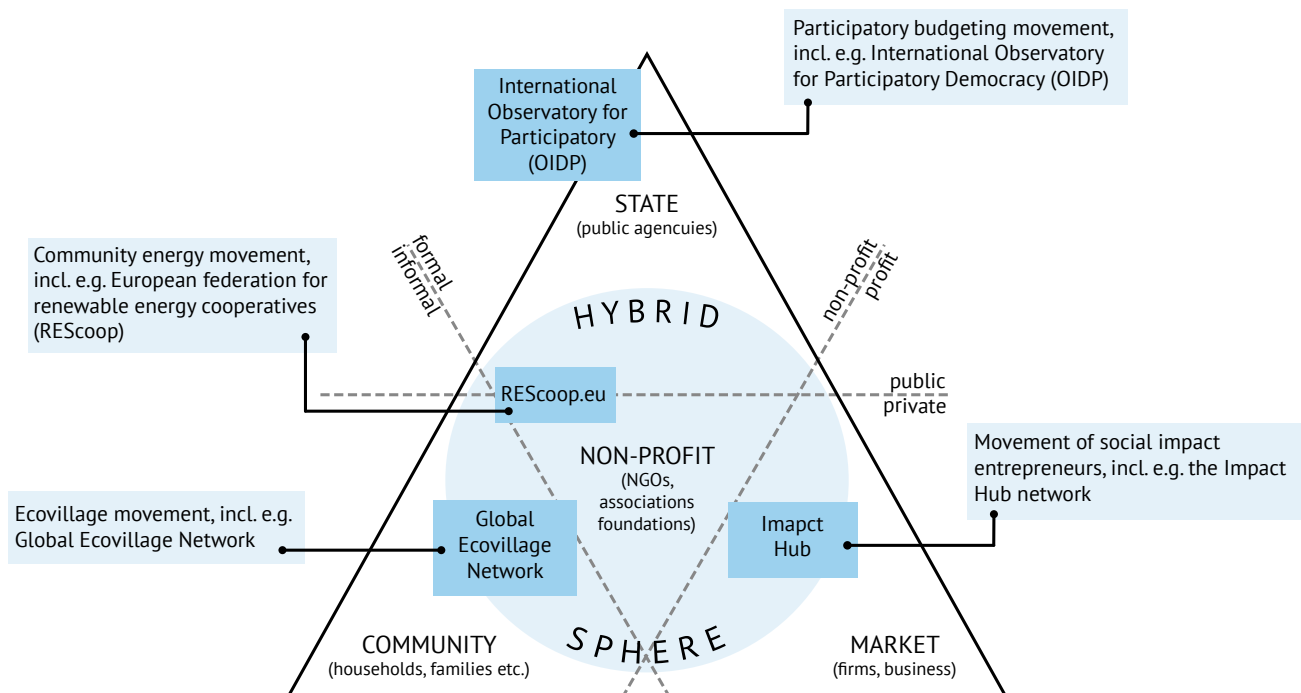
Participatory budgeting movement, incl. e.g. International Observatory for Participatory Democracy (OIDP)

International Observatory for Participatory (OIDP)

STATE
(public agencuies)

Community energy movement, incl. e.g. European federation for renewable energy cooperatives (REScoop)

formal
informal

non-profit
profit

HYBRID

REScoop.eu

public
private

NON-PROFIT
(NGOs, associations foundations)

Movement of social impact entrepreneurs, incl. e.g. the Impact Hub network

Ecovillage movement, incl. e.g. Global Ecovillage Network

Global Ecovillage Network

Imapct Hub

SPHERE

COMMUNITY
(households, families etc.)

MARKET
(firms, business)